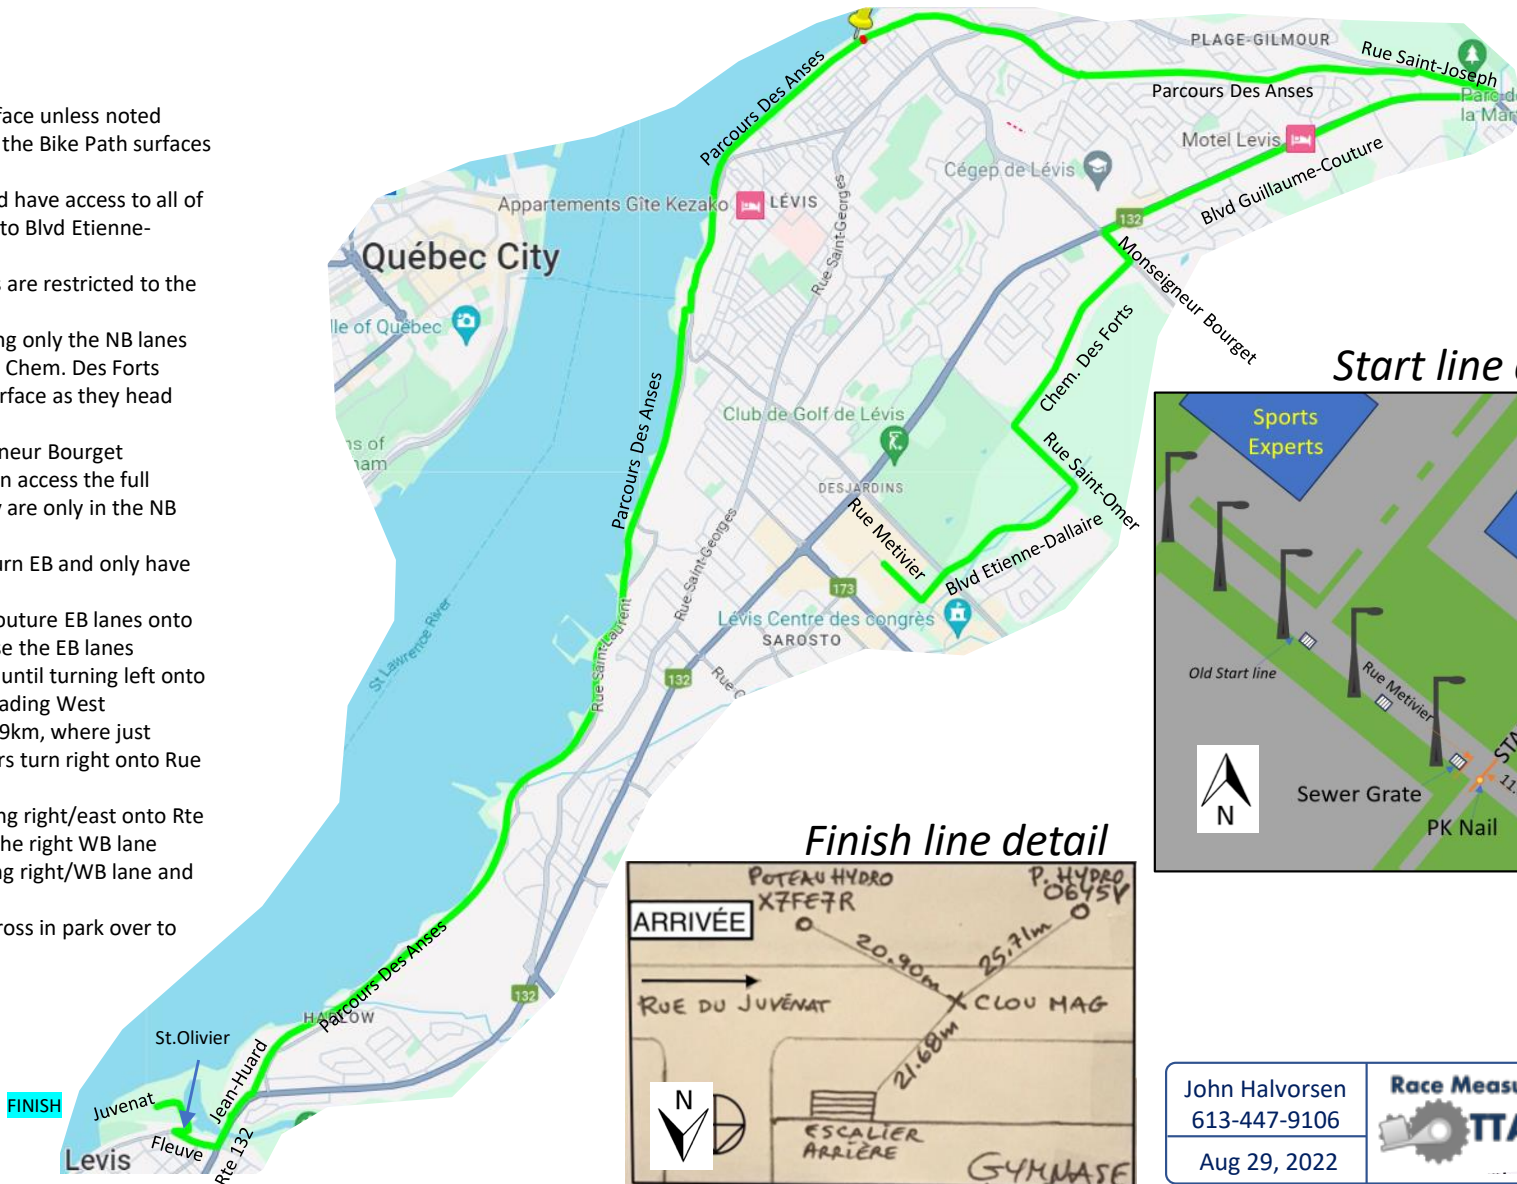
face unless noted
the Bike Path surfaces

d have access to all of
to Blvd Etienne-

are restricted to the

ng only the NB lanes
Chem. Des Forts
rface as they head

neur Bourget
n access the full
are only in the NB

rn EB and only have

outure EB lanes onto
e the EB lanes
until turning left onto
ading West
9km, where just
rs turn right onto Rue

ng right/east onto Rte
he right WB lane
g right/WB lane and

oss in park over to

FINISH

PLAGE-GILMOUR
Rue Saint-Joseph
Parc de la Mar
Parcours Des Anses
Parcours Des Anses
Motel Levis
Cégep de Lévis
Blvd Guillaume-Couture
Appartements Gîte Kezako
LÉVIS
Québec City
Rue Saint-Georges
Île of Québec
132
Monseigneur Bourget
Chem. Des Forts
Parcours Des Anses
Club de Golf de Lévis
Rue Saint-Omer
DESJARDINS
Rue Metivier
Blvd Etienne-Dallaire
Rue Saint-Georges
173
Lévis Centre des congrès
SAROSTO
St Lawrence River
Rue Saint-Laurent
132
Rue C
ns of ham
132
HARLOW
Parcours Des Anses
St.Olivier
Jean-Huard
Juvenat
Fleuve
Levis
Rte 132

Start line

Sports Experts
Old Start line
Rue Metivier
N
Sewer Grate
PK Nail

Finish line detail
POTEAU HYDRO X7FE7R
P. HYDRO 0645V
ARRIVÉE
20.90m
25.71m
RUE DU JUVÉNAT
CLOU MAG
21.68m
N
ESCALIER ARRIÈRE
GYMNASE

John Halvorsen
613-447-9106
Aug 29, 2022
Race Measu